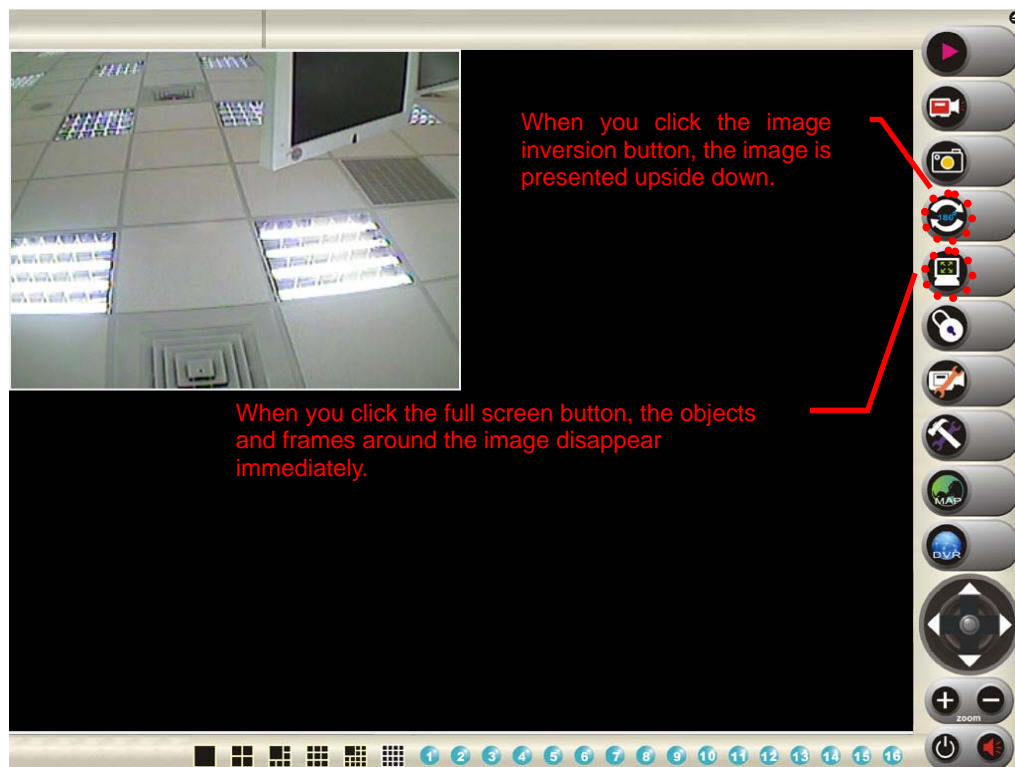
When you click the image inversion button, the image is presented upside down.

When you click the full screen button, the objects and frames around the image disappear immediately.

180°

MAP

DVR

zoom

1 2 3 4 5 6 7 8 9 10 11 12 13 14 15 16